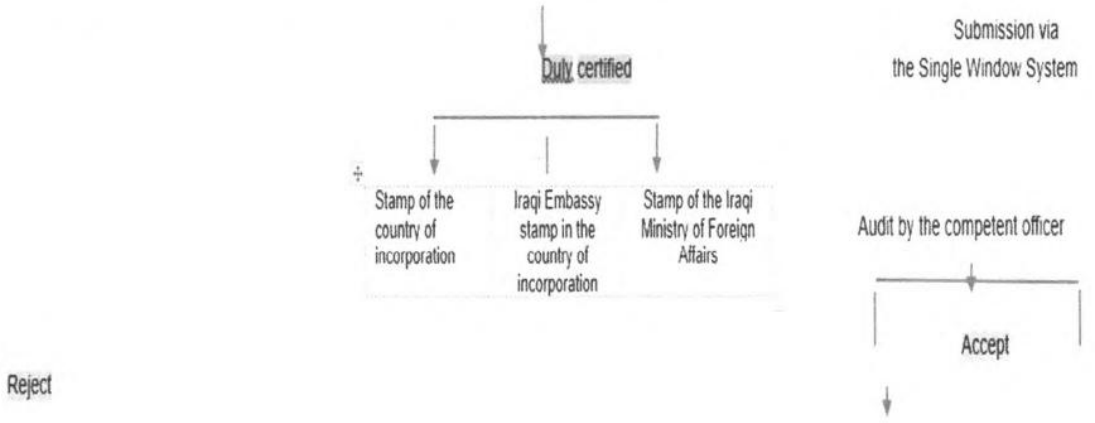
Duly certified

Submission via the Single Window System

Stamp of the country of incorporation

Iraqi Embassy stamp in the country of incorporation

Stamp of the Iraqi Ministry of Foreign Affairs

Audit by the competent officer

Accept

Reject